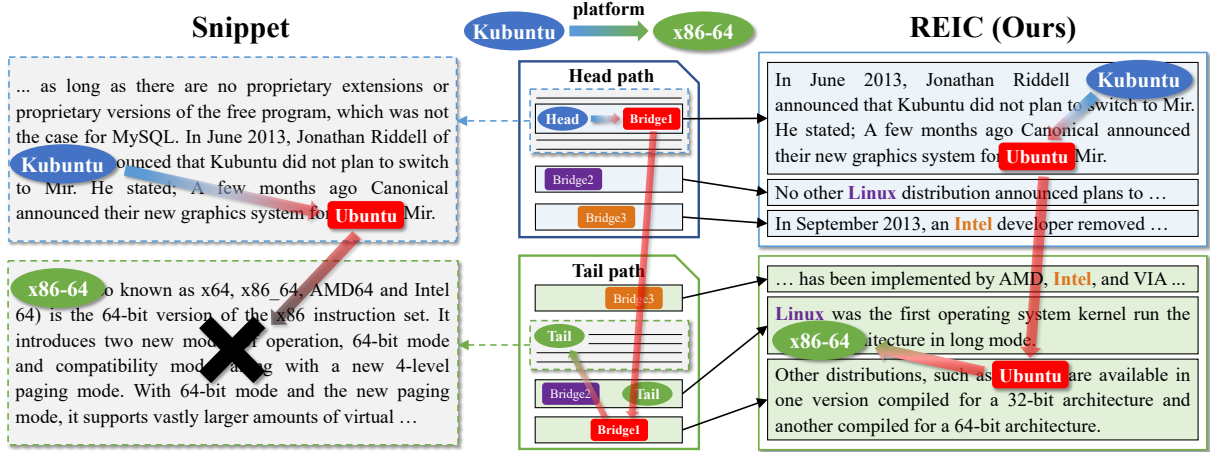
Snippet

Kubuntu platform x86-64

REIC (Ours)

... as long as there are no proprietary extensions or proprietary versions of the free program, which was not the case for MySQL. In June 2013, Jonathan Riddell of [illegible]ounced that Kubuntu did not plan to switch to Mir. He stated; A few months ago Canonical announced their new graphics system fo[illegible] Mir.

Kubuntu

Ubuntu

x86-64

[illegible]o known as x64, x86_64, AMD64 and Intel 64) is the 64-bit version of th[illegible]x86 instruction set. It introduces two new m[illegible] operation, 64-bit mode and compatibility mod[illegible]g with a new 4-level paging mode. With 64-bit mode and the new paging mode, it supports vastly larger amounts of virtual …

Head path

Head Bridge1

Bridge2

Bridge3

Tail path

Bridge3

Tail

Bridge2 Tail

Bridge1

In June 2013, Jonathan Riddell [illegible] announced that Kubuntu did not plan to switch to Mir. He stated; A few months ago Canonical announced their new graphics system fo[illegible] Mir.

Kubuntu

Ubuntu

No other Linux distribution announced plans to …

In September 2013, an Intel developer removed …

… has been implemented by AMD, Intel, and VIA ...

Linux was the first operating system kernel run the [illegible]itecture in long mode.

x86-64

Other distributions, such as Ubuntu are available in one version compiled for a 32-bit architecture and another compiled for a 64-bit architecture.